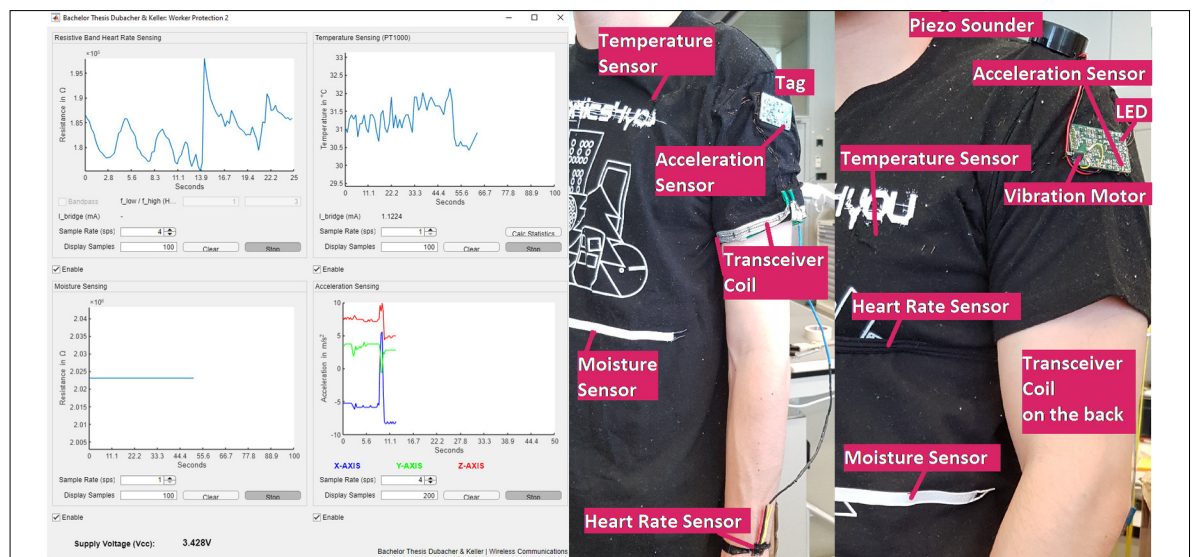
Bachelor Thesis Dubacher & Keller: Worker Protection 2

Resistive Band Heart Rate Sensing

$\times10^5$

1.95

1.9

1.85

1.8

Resistance in Ω

0 2.8 5.6 8.3 11.1 13.9 16.7 19.4 22.2 25

Seconds

Bandpass f_low / f_high (H... 1 3

I_bridge (mA) -

Sample Rate (sps) 4

Display Samples 100 Clear Stop

Enable

Temperature Sensing (PT1000)

33

32.5

32

31.5

31

30.5

30

29.5

Temperature in °C

0 11.1 22.2 33.3 44.4 55.6 66.7 77.8 88.9 100

Seconds

I_bridge (mA) 1.1224

Sample Rate (sps) 1 Calc Statistics

Display Samples 100 Clear Stop

Enable

Moisture Sensing

$\times10^6$

2.04

2.035

2.03

2.025

2.02

2.015

2.01

2.005

Resistance in Ω

0 11.1 22.2 33.3 44.4 55.6 66.7 77.8 88.9 100

Seconds

Sample Rate (sps) 1

Display Samples 100 Clear Stop

Enable

Acceleration Sensing

10

5

0

-5

-10

Acceleration in m/s²

0 5.6 11.1 16.7 22.2 27.8 33.3 38.9 44.4 50

Seconds

X-AXIS Y-AXIS Z-AXIS

Sample Rate (sps) 4

Display Samples 200 Clear Stop

Enable

Supply Voltage (Vcc): 3.428V

Bachelor Thesis Dubacher & Keller | Wireless Communications

Temperature Sensor

Tag

Acceleration Sensor

Transceiver Coil

Moisture Sensor

Heart Rate Sensor

Piezo Sounder

Acceleration Sensor

LED

Temperature Sensor

Vibration Motor

Heart Rate Sensor

Transceiver Coil on the back

Moisture Sensor